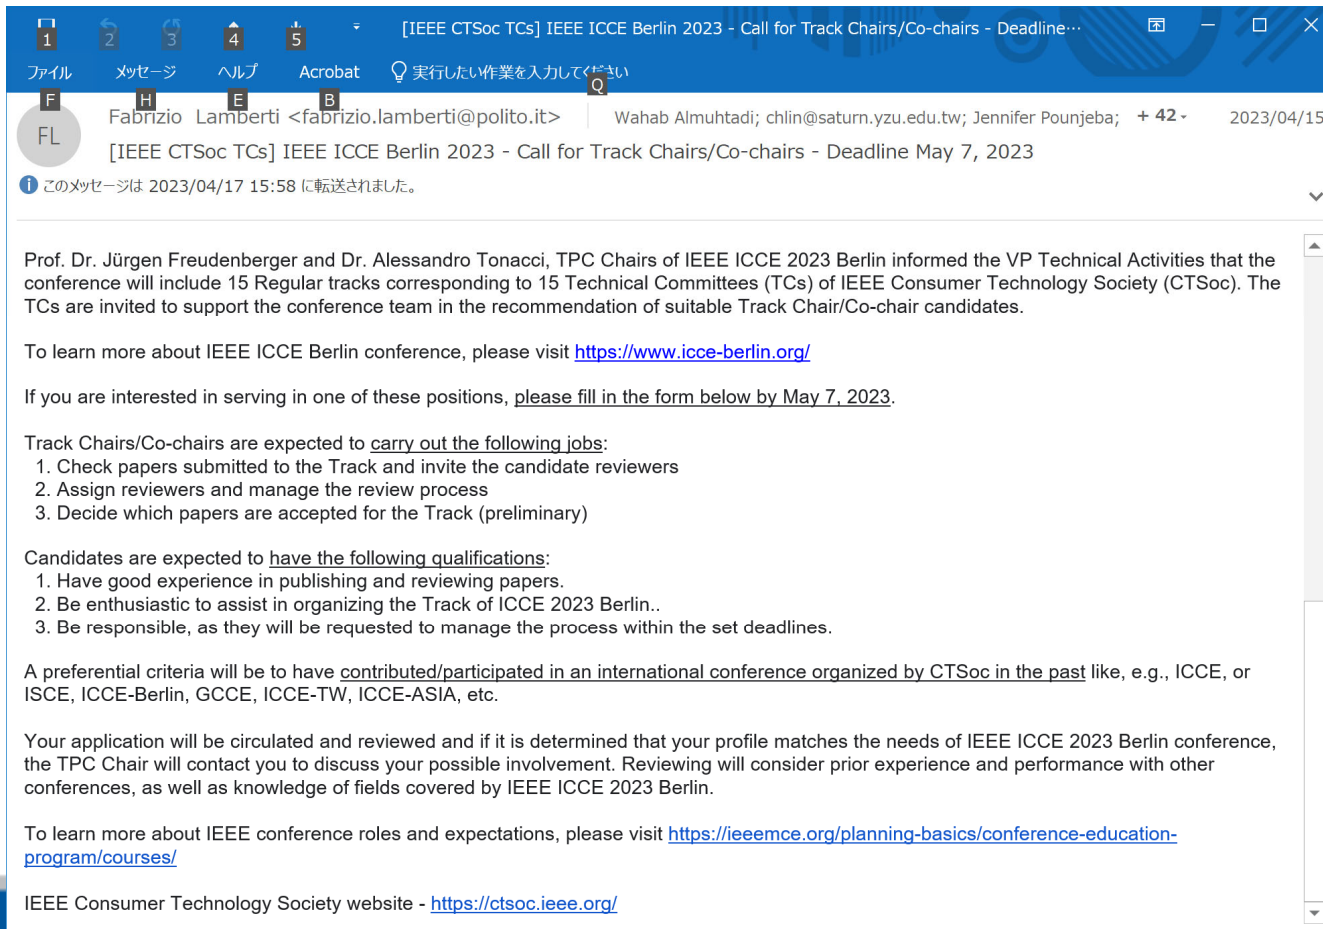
1 2 3 4 5 [IEEE CTSoc TCs] IEEE ICCE Berlin 2023 - Call for Track Chairs/Co-chairs - Deadline···

ファイル F メッセージ H ヘルプ E Acrobat B 実行したい作業を入力してください Q

FL

Fabrizio Lamberti <fabrizio.lamberti@polito.it> Wahab Almuhtadi; chlin@saturn.yzu.edu.tw; Jennifer Pounjeba; + 42 2023/04/15

[IEEE CTSoc TCs] IEEE ICCE Berlin 2023 - Call for Track Chairs/Co-chairs - Deadline May 7, 2023

このメッセージは 2023/04/17 15:58 に転送されました。

Prof. Dr. Jürgen Freudenberger and Dr. Alessandro Tonacci, TPC Chairs of IEEE ICCE 2023 Berlin informed the VP Technical Activities that the conference will include 15 Regular tracks corresponding to 15 Technical Committees (TCs) of IEEE Consumer Technology Society (CTSoc). The TCs are invited to support the conference team in the recommendation of suitable Track Chair/Co-chair candidates.

To learn more about IEEE ICCE Berlin conference, please visit https://www.icce-berlin.org/

If you are interested in serving in one of these positions, please fill in the form below by May 7, 2023.

Track Chairs/Co-chairs are expected to carry out the following jobs:
1. Check papers submitted to the Track and invite the candidate reviewers
2. Assign reviewers and manage the review process
3. Decide which papers are accepted for the Track (preliminary)

Candidates are expected to have the following qualifications:
1. Have good experience in publishing and reviewing papers.
2. Be enthusiastic to assist in organizing the Track of ICCE 2023 Berlin..
3. Be responsible, as they will be requested to manage the process within the set deadlines.

A preferential criteria will be to have contributed/participated in an international conference organized by CTSoc in the past like, e.g., ICCE, or ISCE, ICCE-Berlin, GCCE, ICCE-TW, ICCE-ASIA, etc.

Your application will be circulated and reviewed and if it is determined that your profile matches the needs of IEEE ICCE 2023 Berlin conference, the TPC Chair will contact you to discuss your possible involvement. Reviewing will consider prior experience and performance with other conferences, as well as knowledge of fields covered by IEEE ICCE 2023 Berlin.

To learn more about IEEE conference roles and expectations, please visit https://ieeemce.org/planning-basics/conference-education-program/courses/

IEEE Consumer Technology Society website - https://ctsoc.ieee.org/